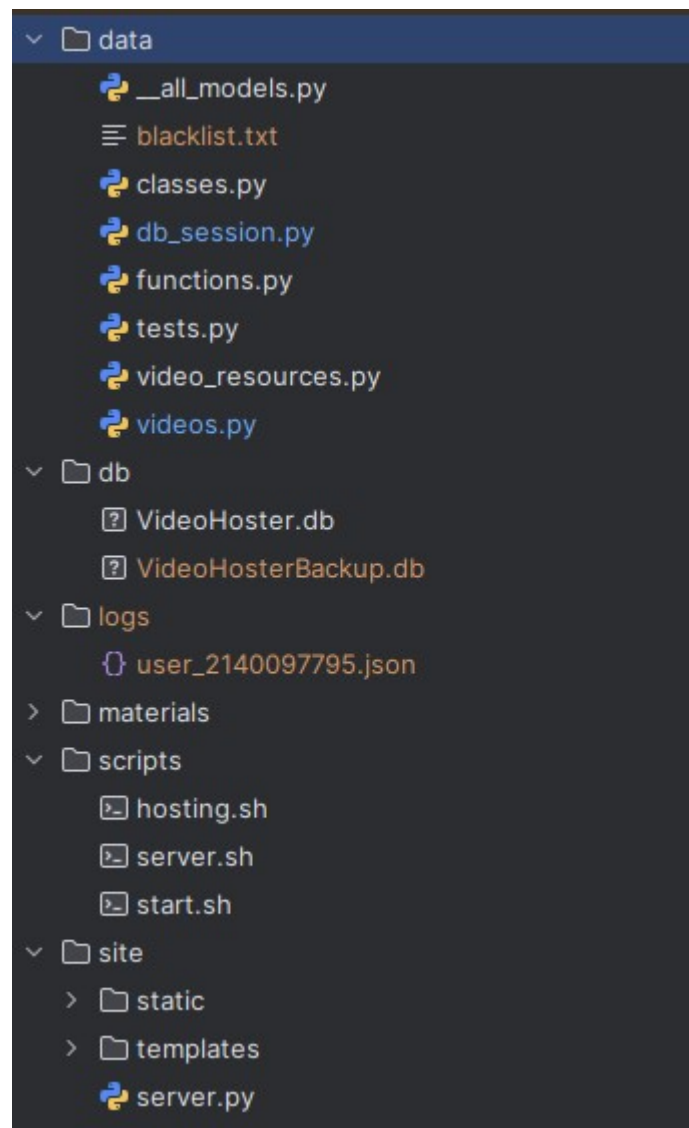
data
__all_models.py
blacklist.txt
classes.py
db_session.py
functions.py
tests.py
video_resources.py
videos.py
db
VideoHoster.db
VideoHosterBackup.db
logs
user_2140097795.json
materials
scripts
hosting.sh
server.sh
start.sh
site
static
templates
server.py